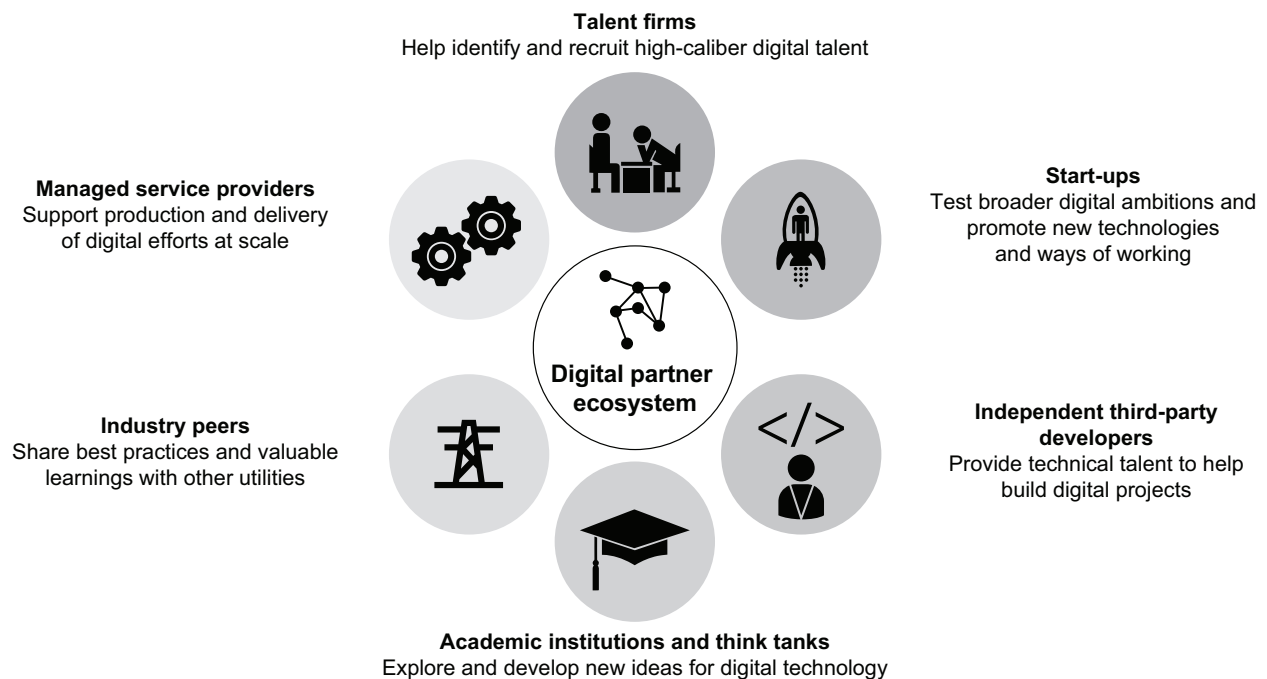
**Talent firms**
Help identify and recruit high-caliber digital talent

**Managed service providers**
Support production and delivery of digital efforts at scale

**Start-ups**
Test broader digital ambitions and promote new technologies and ways of working

**Digital partner ecosystem**

</>

**Industry peers**
Share best practices and valuable learnings with other utilities

**Independent third-party developers**
Provide technical talent to help build digital projects

**Academic institutions and think tanks**
Explore and develop new ideas for digital technology